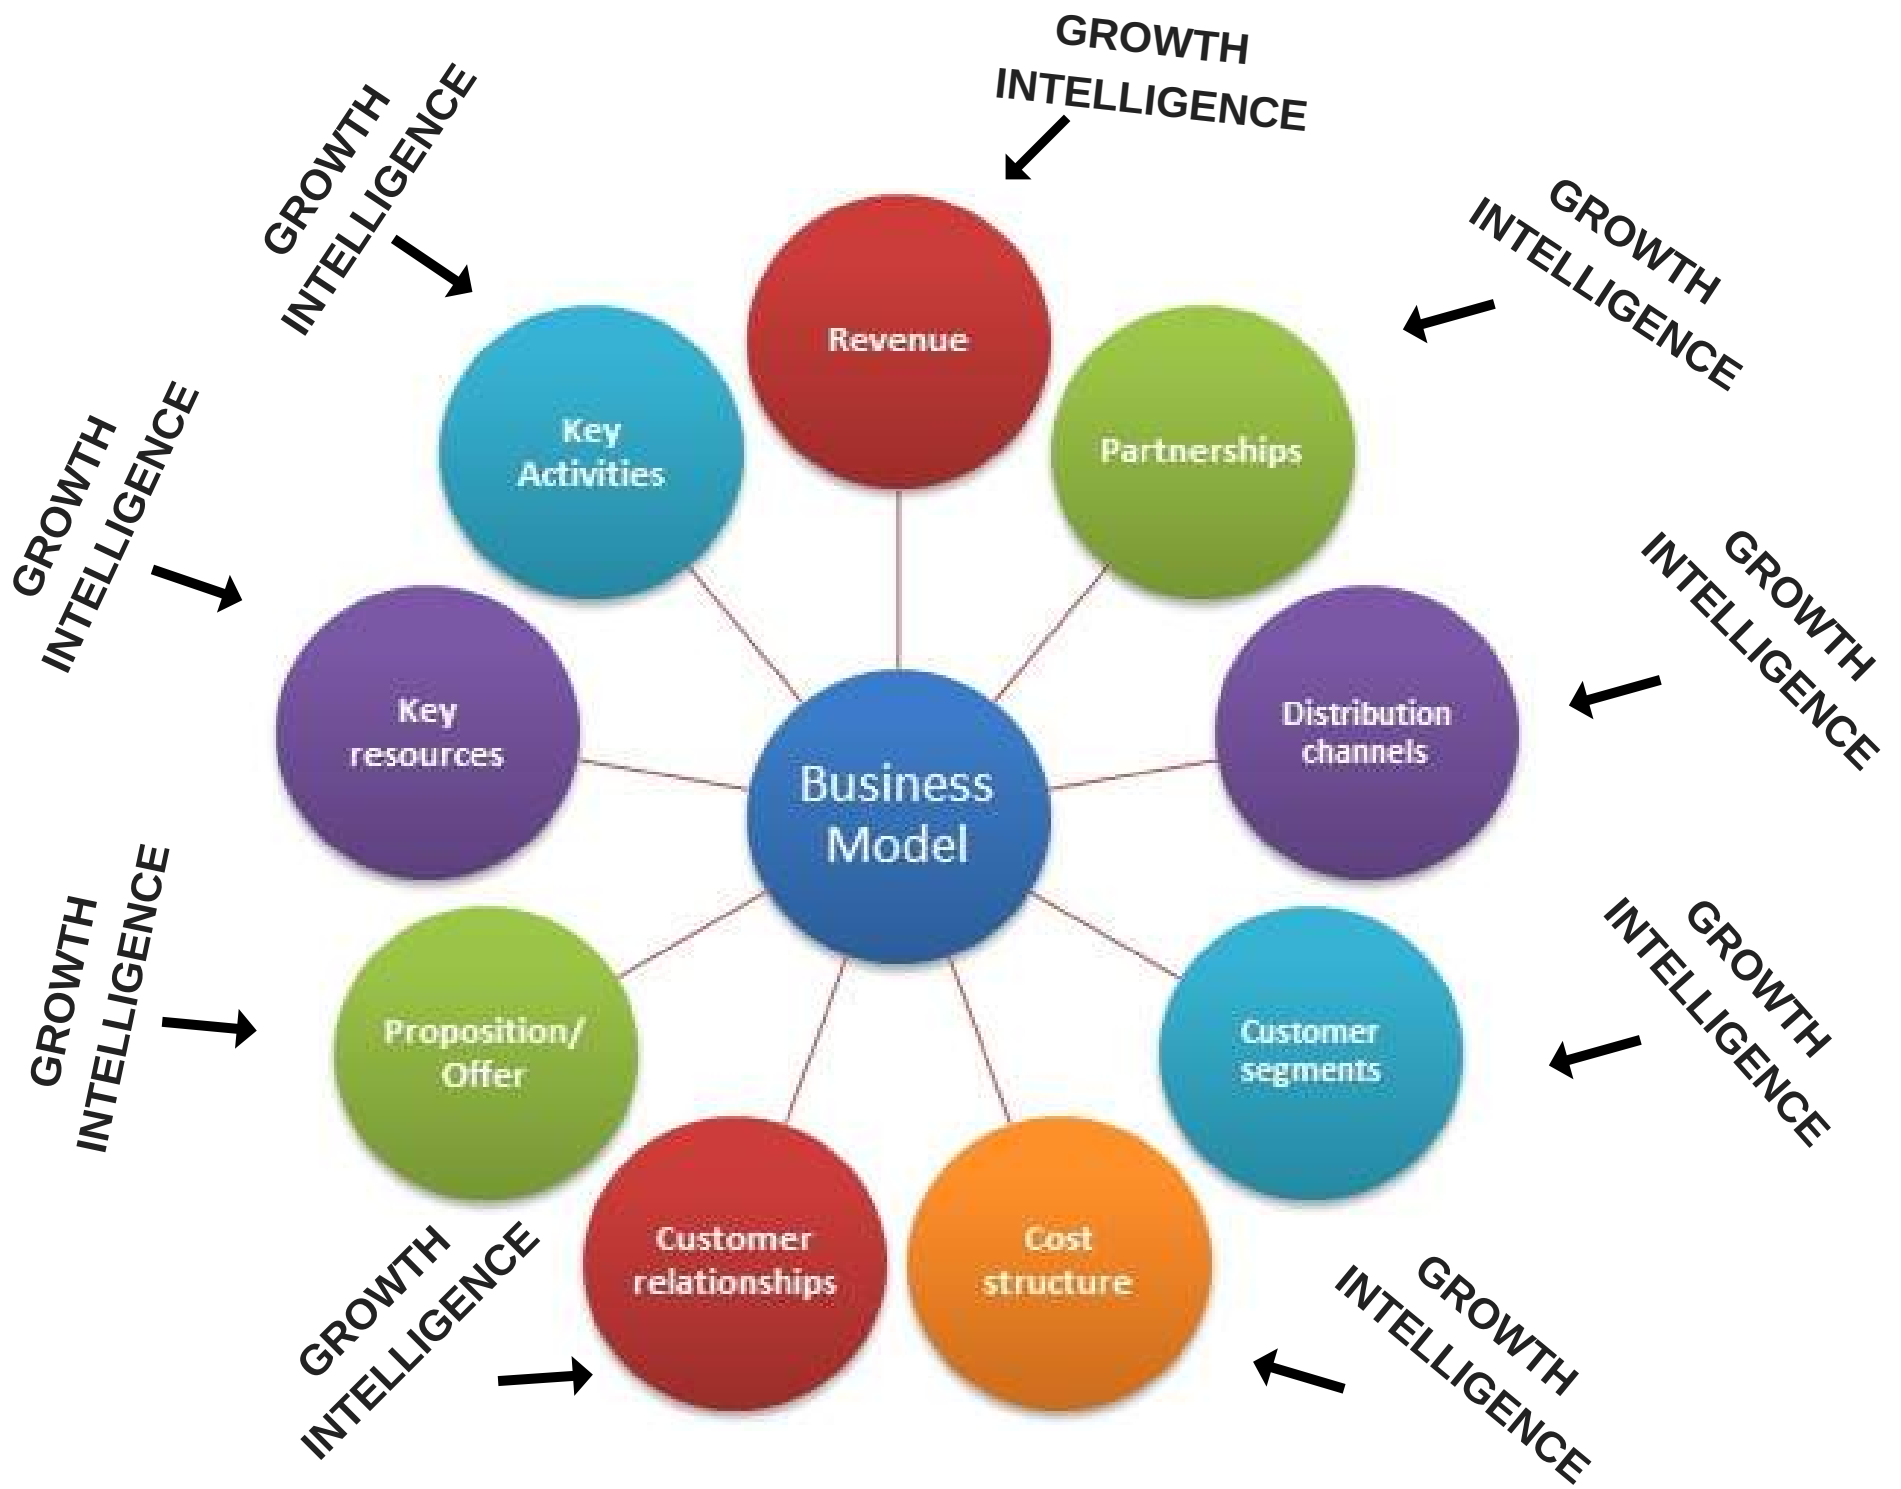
GROWTH INTELLIGENCE

GROWTH INTELLIGENCE

GROWTH INTELLIGENCE

Revenue

Key Activities

Partnerships

GROWTH INTELLIGENCE

GROWTH INTELLIGENCE

Key resources

Business Model

Distribution channels

GROWTH INTELLIGENCE

GROWTH INTELLIGENCE

Proposition/ Offer

Customer segments

Customer relationships

Cost structure

GROWTH INTELLIGENCE

GROWTH INTELLIGENCE